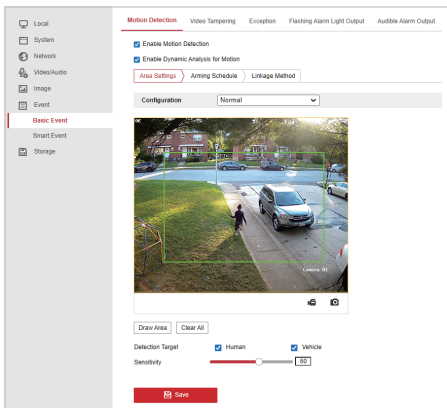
Local
System
Network
Video/Audio
Image
Event
Basic Event
Smart Event
Storage

Motion Detection
Video Tampering
Exception
Flashing Alarm Light Output
Audible Alarm Output

Enable Motion Detection
Enable Dynamic Analysis for Motion

Area Settings
Arming Schedule
Linkage Method

Configuration
Normal

Camera 01

Draw Area
Clear All

Detection Target
Human
Vehicle

Sensitivity
60

Save